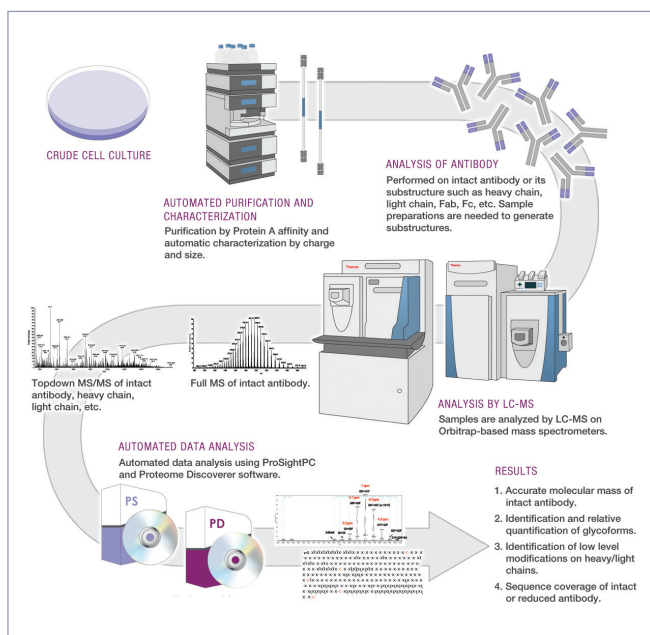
CRUDE CELL CULTURE

AUTOMATED PURIFICATION AND CHARACTERIZATION
Purification by Protein A affinity and automatic characterization by charge and size.

ANALYSIS OF ANTIBODY
Performed on intact antibody or its substructure such as heavy chain, light chain, Fab, Fc, etc. Sample preparations are needed to generate substructures.

Thermo

Thermo

Topdown MS/MS of intact antibody, heavy chain, light chain, etc.

Full MS of intact antibody.

ANALYSIS BY LC-MS
Samples are analyzed by LC-MS on Orbitrap-based mass spectrometers.

AUTOMATED DATA ANALYSIS
Automated data analysis using ProSightPC and Proteome Discoverer software.

PS

PD

RESULTS
1. Accurate molecular mass of intact antibody.
2. Identification and relative quantification of glycoforms.
3. Identification of low level modifications on heavy/light chains.
4. Sequence coverage of intact or reduced antibody.